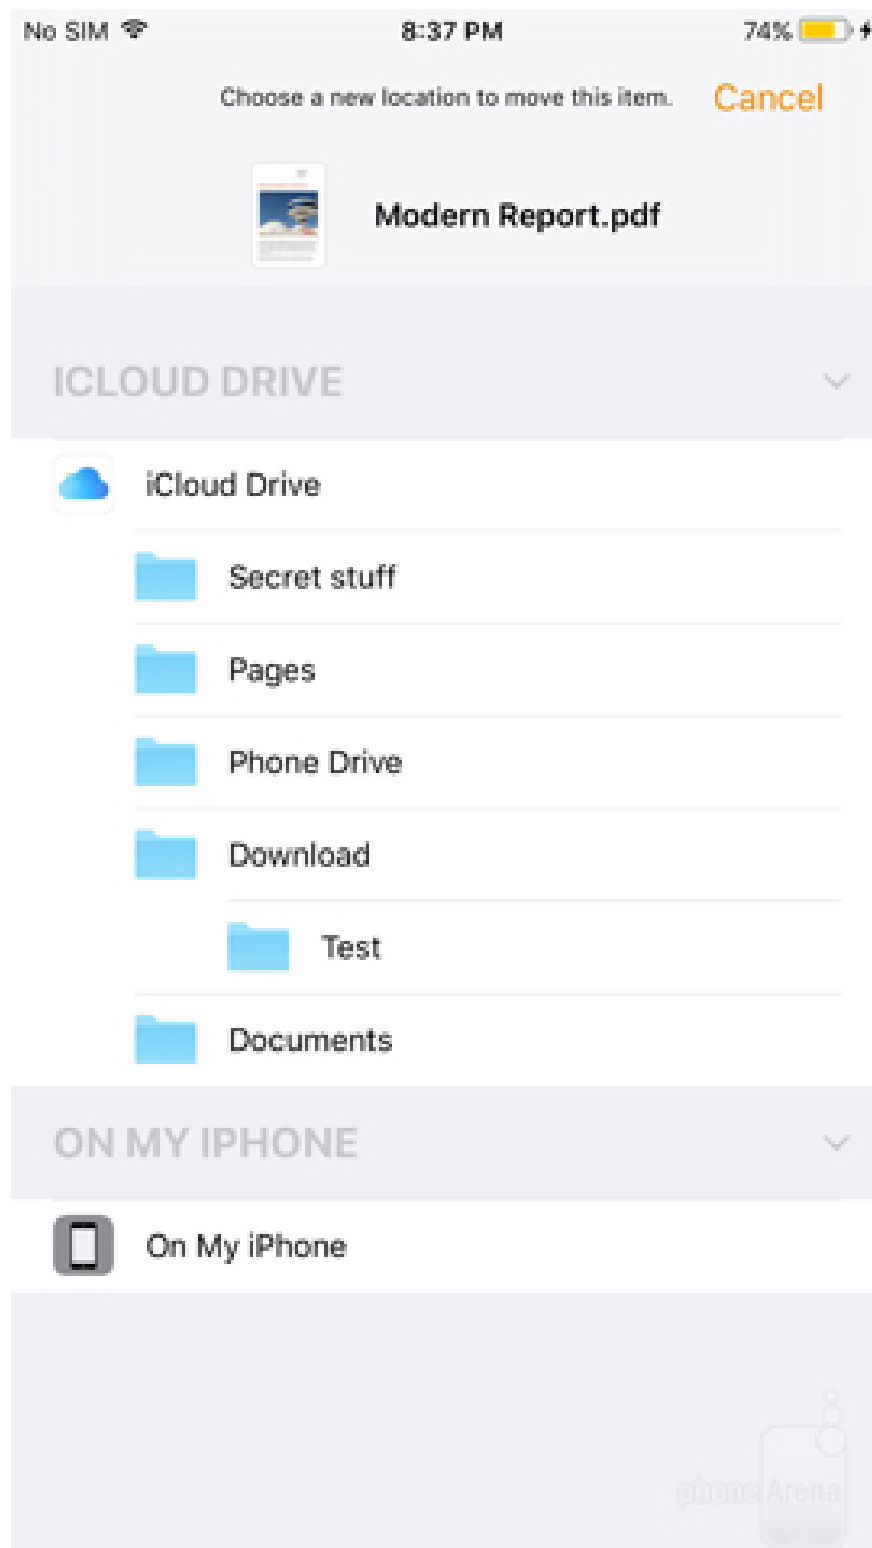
No SIM 8:37 PM 74%

Choose a new location to move this item. Cancel

Modern Report.pdf

ICLOUD DRIVE

iCloud Drive

Secret stuff

Pages

Phone Drive

Download

Test

Documents

ON MY IPHONE

On My iPhone

phoneArena